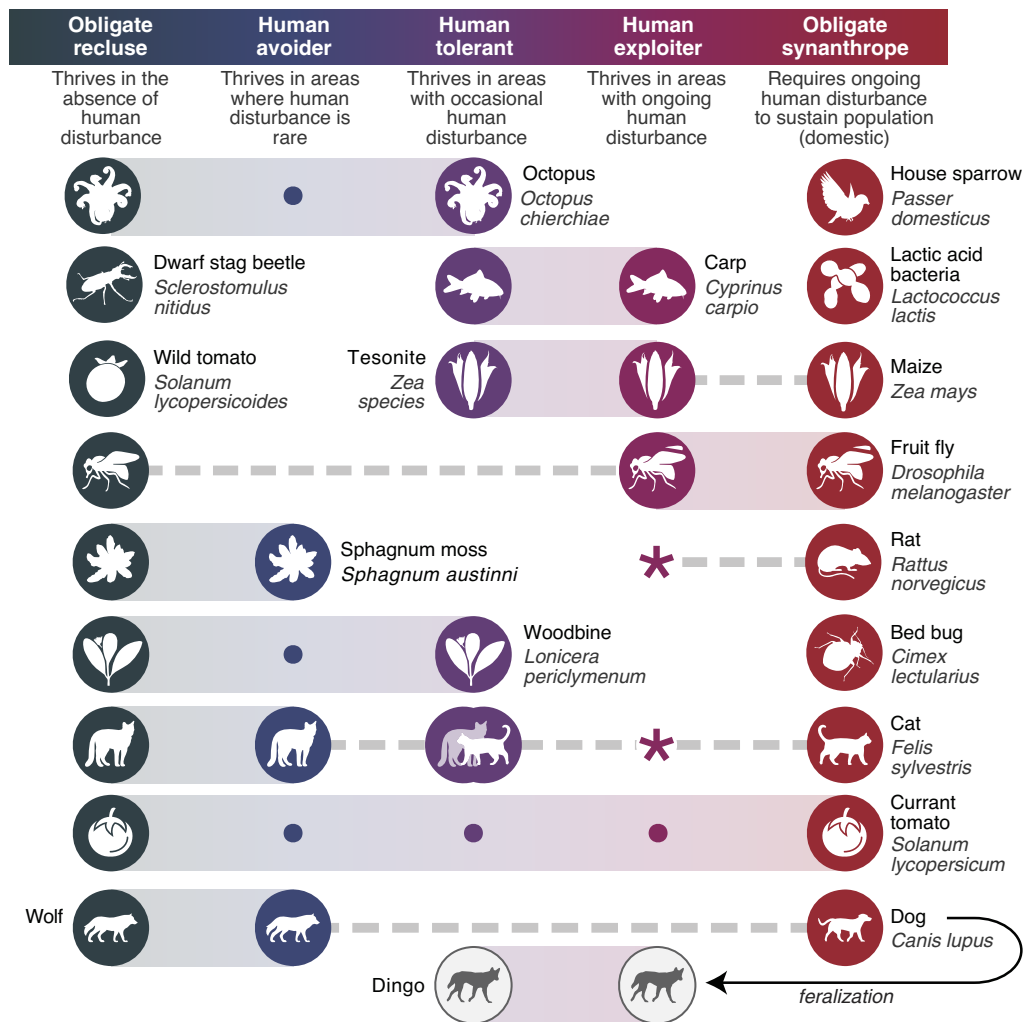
| Obligate recluse | Human avoider | Human tolerant | Human exploiter | Obligate synanthrope |
|---|---|---|---|---|
| Thrives in the absence of human disturbance | Thrives in areas where human disturbance is rare | Thrives in areas with occasional human disturbance | Thrives in areas with ongoing human disturbance | Requires ongoing human disturbance to sustain population (domestic) |

Octopus
*Octopus chierchiae*

House sparrow
*Passer domesticus*

Dwarf stag beetle
*Sclerostomulus nitidus*

Carp
*Cyprinus carpio*

Lactic acid bacteria
*Lactococcus lactis*

Wild tomato
*Solanum lycopersicoides*

Tesonite
*Zea species*

Maize
*Zea mays*

Fruit fly
*Drosophila melanogaster*

Sphagnum moss
*Sphagnum austinni*

*

Rat
*Rattus norvegicus*

Woodbine
*Lonicera periclymenum*

Bed bug
*Cimex lectularius*

*

Cat
*Felis sylvestris*

Currant tomato
*Solanum lycopersicum*

Wolf

Dog
*Canis lupus*

Dingo

*feralization*